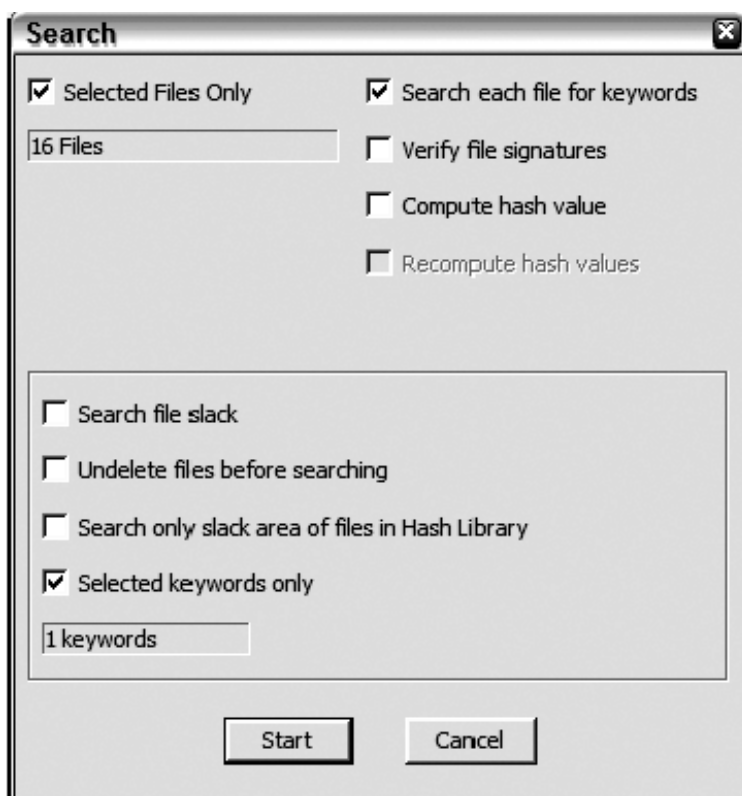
Search

Selected Files Only

16 Files

Search each file for keywords

Verify file signatures

Compute hash value

Recompute hash values

Search file slack

Undelete files before searching

Search only slack area of files in Hash Library

Selected keywords only

1 keywords

Start

Cancel